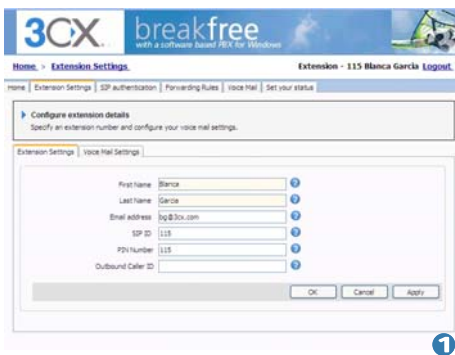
3CX breakfree with a software based PBX for Windows

Home > Extension Settings Extension - 115 Blanca Garcia Logout

Home | Extension Settings | SIP authentication | Forwarding Rules | Voice Mail | Set your status

Configure extension details
Specify an extension number and configure your voice mail settings.

Extension Settings | Voice Mail Settings

First Name Blanca
Last Name Garcia
Email address bg@3cx.com
SIP ID 115
PIN Number 115
Outbound Caller ID

OK Cancel Apply

1